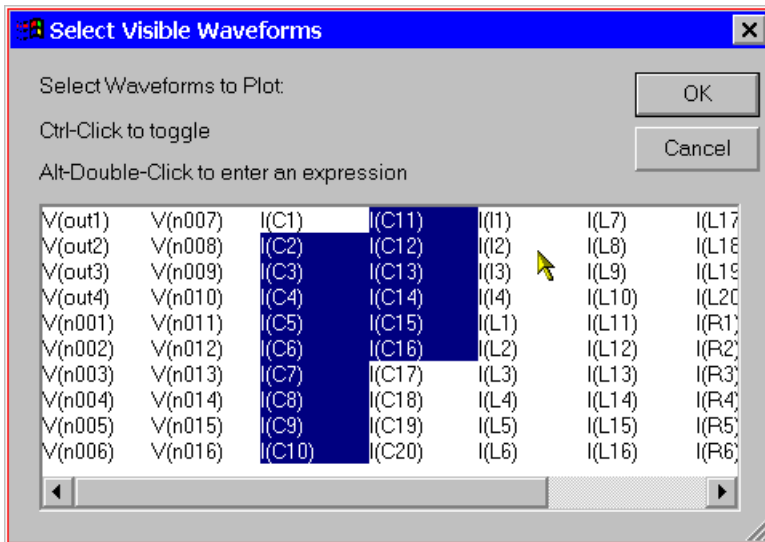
Select Visible Waveforms

Select Waveforms to Plot:

Ctrl-Click to toggle

Alt-Double-Click to enter an expression

OK

Cancel

| | | | | | | |
|---|---|---|---|---|---|---|
| V(out1) | V(n007) | I(C1) | I(C11) | I(I1) | I(L7) | I(L1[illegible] |
| V(out2) | V(n008) | I(C2) | I(C12) | I(I2) | I(L8) | I(L1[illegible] |
| V(out3) | V(n009) | I(C3) | I(C13) | I(I3) | I(L9) | I(L1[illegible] |
| V(out4) | V(n010) | I(C4) | I(C14) | I(I4) | I(L10) | I(L2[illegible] |
| V(n001) | V(n011) | I(C5) | I(C15) | I(L1) | I(L11) | I(R1) |
| V(n002) | V(n012) | I(C6) | I(C16) | I(L2) | I(L12) | I(R2) |
| V(n003) | V(n013) | I(C7) | I(C17) | I(L3) | I(L13) | I(R3) |
| V(n004) | V(n014) | I(C8) | I(C18) | I(L4) | I(L14) | I(R4) |
| V(n005) | V(n015) | I(C9) | I(C19) | I(L5) | I(L15) | I(R5) |
| V(n006) | V(n016) | I(C10) | I(C20) | I(L6) | I(L16) | I(R6) |